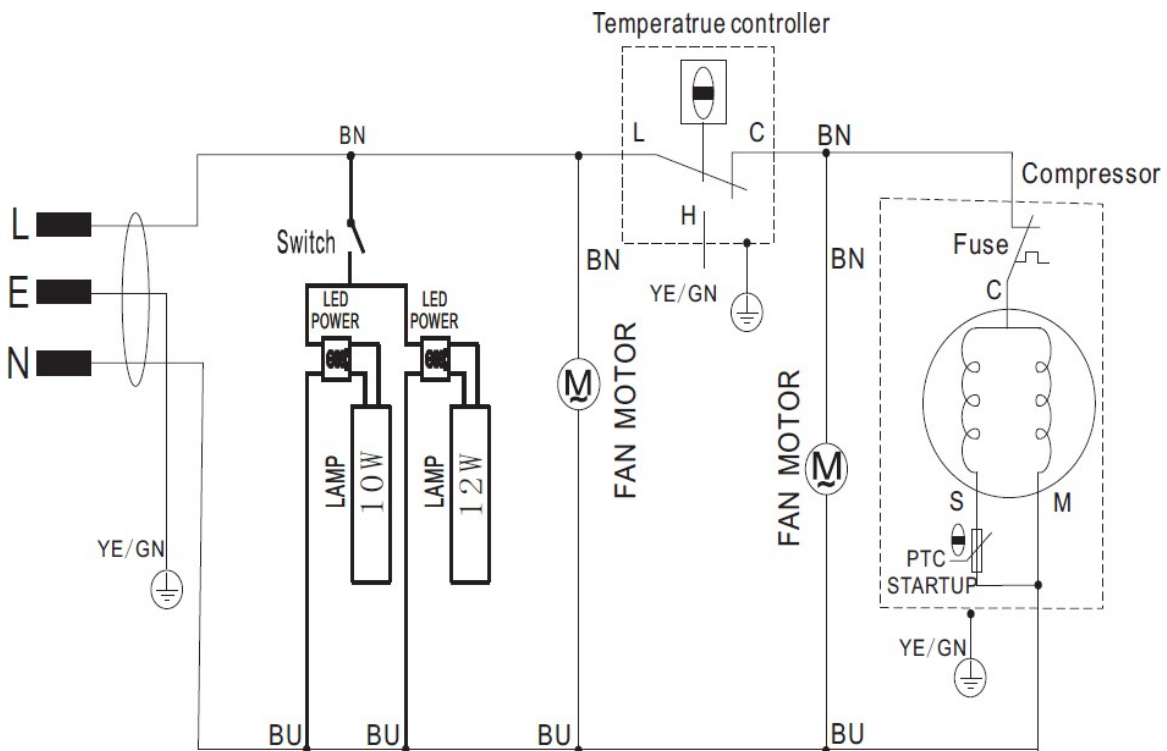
Temperatrue controller

L C

H

BN

BN

Compressor

Fuse

C

L

E

N

Switch

LED POWER

LED POWER

BN

YE/GN

BN

LAMP 10W

LAMP 12W

M

FAN MOTOR

FAN MOTOR

M

S

M

PTC STARTUP

YE/GN

YE/GN

BU

BU

BU

BU